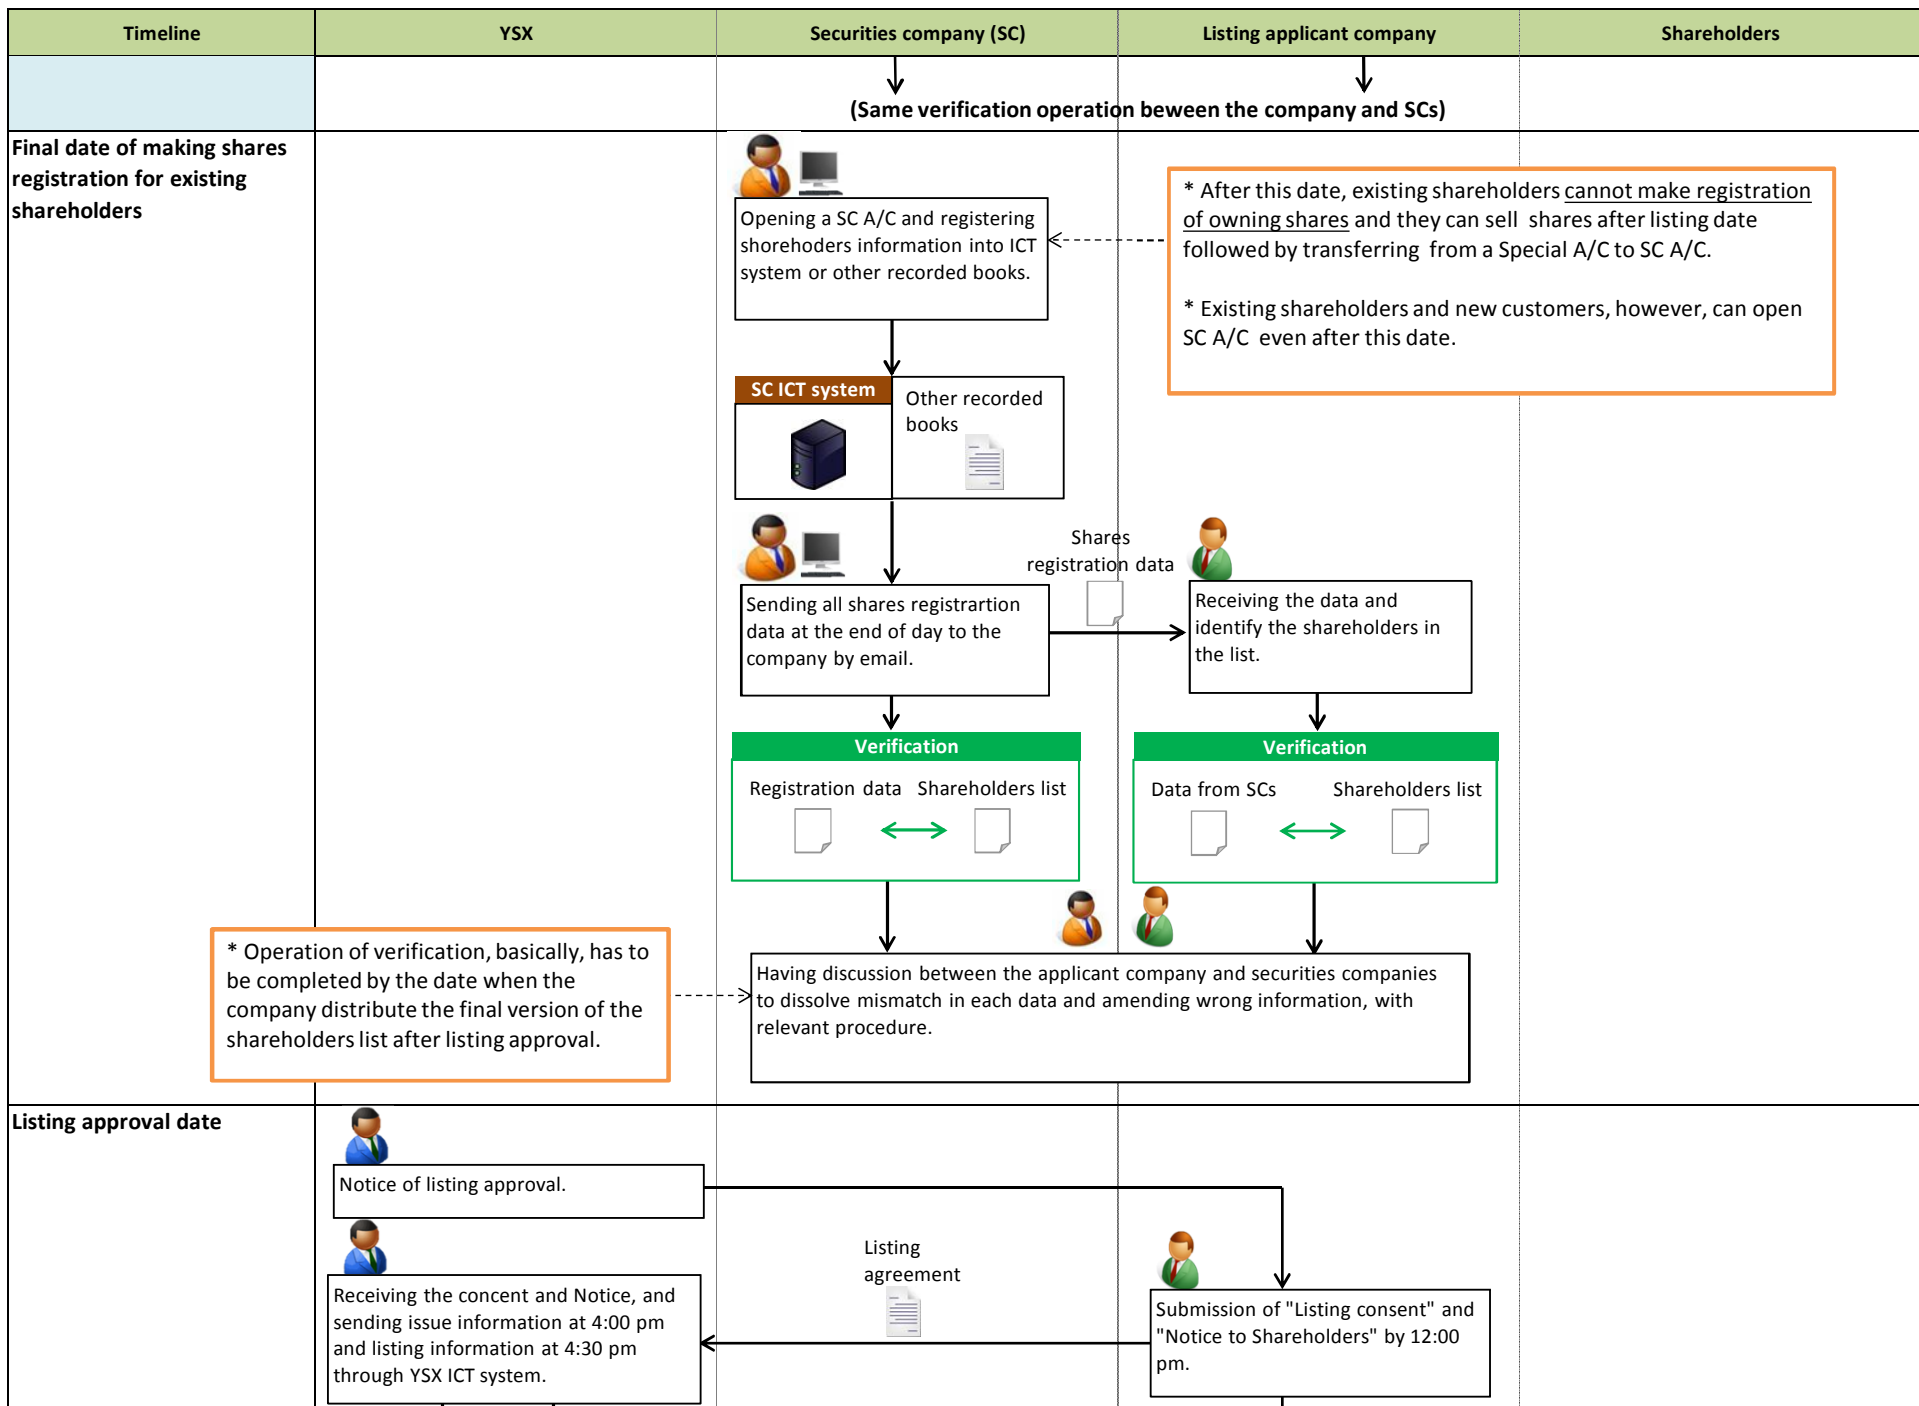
| Timeline | YSX | Securities company (SC) | Listing applicant company | Shareholders |
|---|---|---|---|---|

(Same verification operation beween the company and SCs)

Final date of making shares registration for existing shareholders

Opening a SC A/C and registering shorehoders information into ICT system or other recorded books.

* After this date, existing shareholders cannot make registration of owning shares and they can sell shares after listing date followed by transferring from a Special A/C to SC A/C.

* Existing shareholders and new customers, however, can open SC A/C even after this date.

SC ICT system

Other recorded books

Shares registration data

Sending all shares registrartion data at the end of day to the company by email.

Receiving the data and identify the shareholders in the list.

Verification

Registration data Shareholders list

Verification

Data from SCs Shareholders list

* Operation of verification, basically, has to be completed by the date when the company distribute the final version of the shareholders list after listing approval.

Having discussion between the applicant company and securities companies to dissolve mismatch in each data and amending wrong information, with relevant procedure.

Listing approval date

Notice of listing approval.

Listing agreement

Receiving the concent and Notice, and sending issue information at 4:00 pm and listing information at 4:30 pm through YSX ICT system.

Submission of "Listing consent" and "Notice to Shareholders" by 12:00 pm.